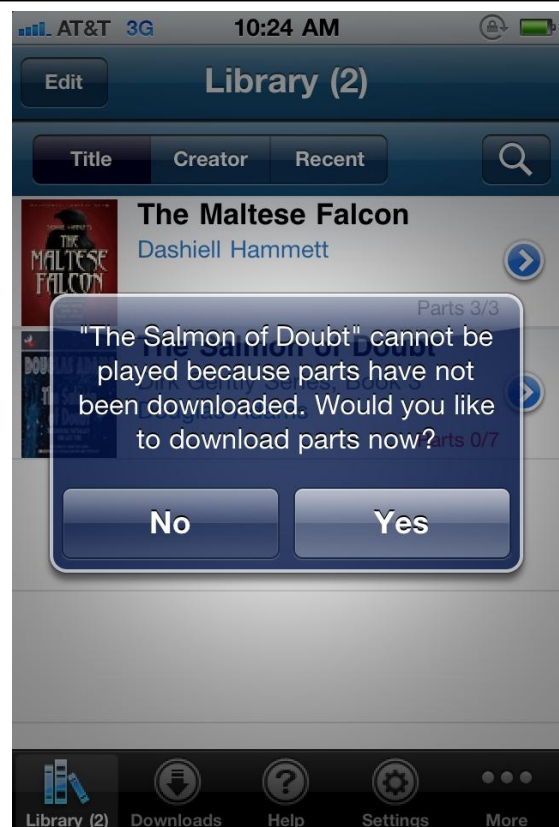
AT&T 3G 10:24 AM

Edit Library (2)

Title Creator Recent

The Maltese Falcon
Dashiell Hammett

THE MALTESE FALCON

Parts 3/3

"The Salmon of Doubt" cannot be played because parts have not been downloaded. Would you like to download parts now?

Parts 0/7

No Yes

Library (2) Downloads Help Settings More